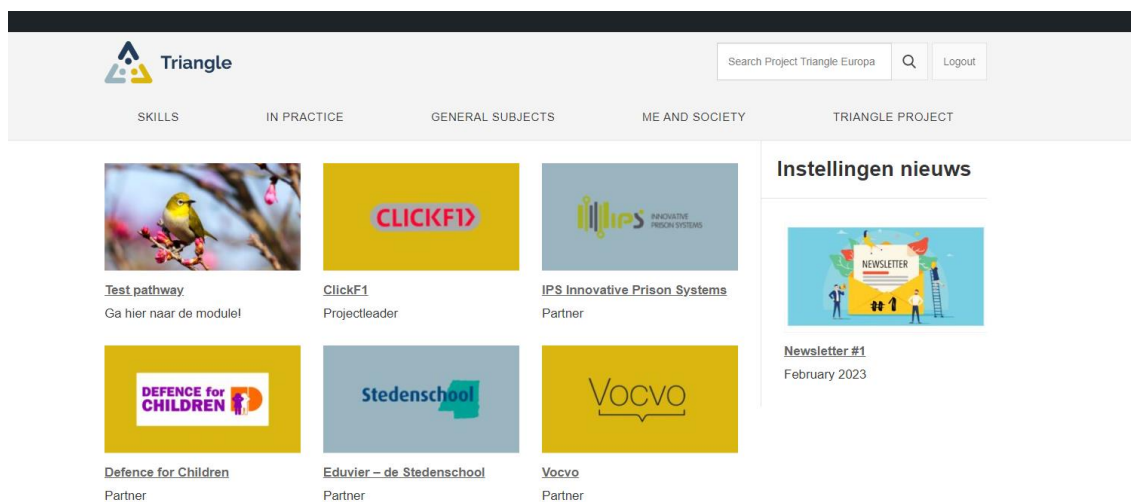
Triangle

Search Project Triangle Europa

Logout

SKILLS
IN PRACTICE
GENERAL SUBJECTS
ME AND SOCIETY
TRIANGLE PROJECT

Test pathway
Ga hier naar de module!

CLICKF1
ClickF1
Projectleader

IPS INNOVATIVE PRISON SYSTEMS
IPS Innovative Prison Systems
Partner

DEFENCE for CHILDREN
Defence for Children
Partner

Stedenschool
Eduvier – de Stedenschool
Partner

Vocvo
Vocvo
Partner

Instellingen nieuws

NEWSLETTER
#1
Newsletter #1
February 2023